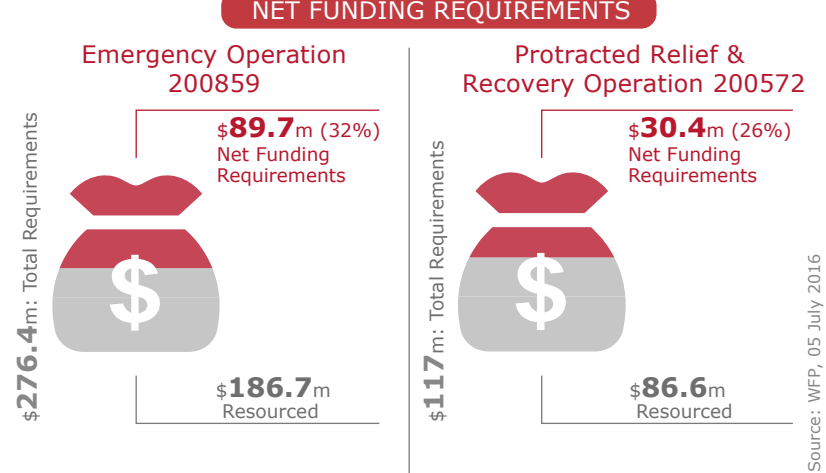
NET FUNDING REQUIREMENTS

Emergency Operation 200859

$276.4m: Total Requirements

$89.7m (32%)
Net Funding Requirements

$

$186.7m
Resourced

Protracted Relief & Recovery Operation 200572

$117m: Total Requirements

$30.4m (26%)
Net Funding Requirements

$

$86.6m
Resourced

Source: WFP, 05 July 2016